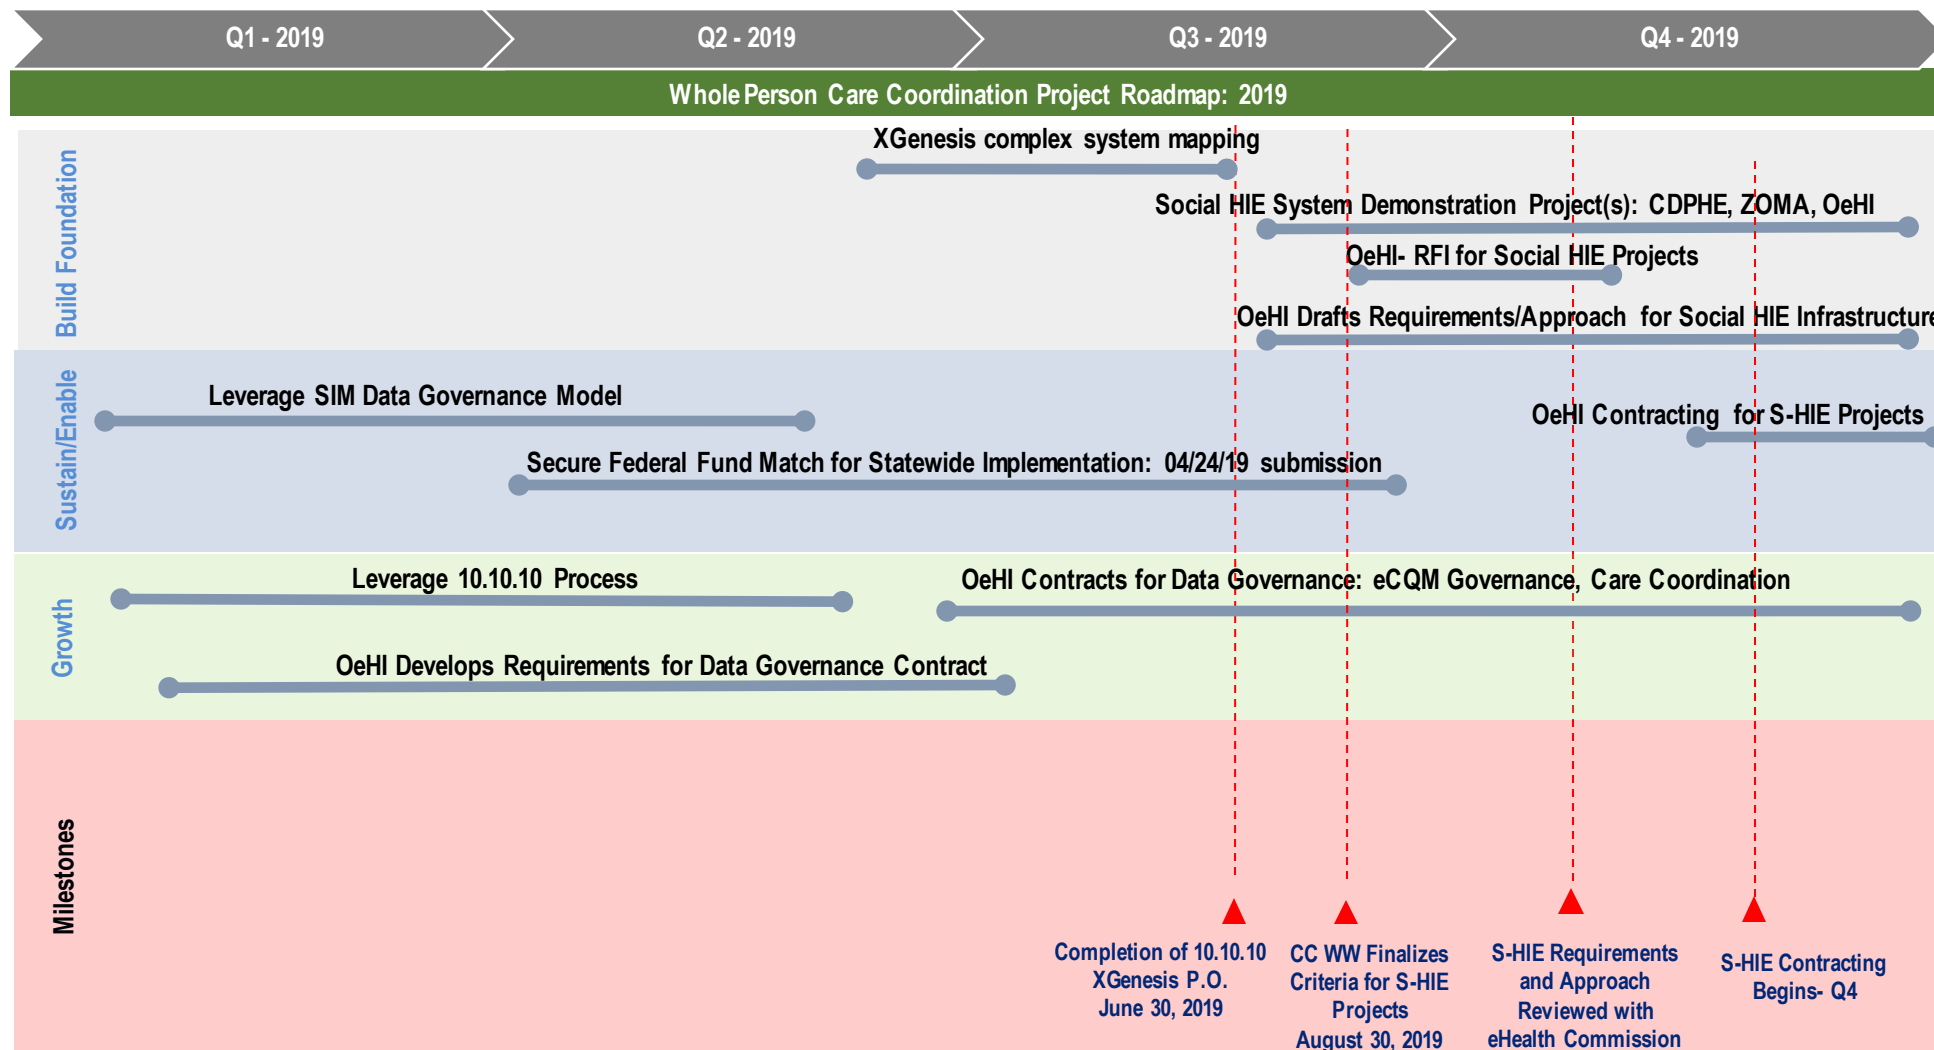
Q1 - 2019

Q2 - 2019

Q3 - 2019

Q4 - 2019

Whole Person Care Coordination Project Roadmap: 2019

Build Foundation

XGenesis complex system mapping

Social HIE System Demonstration Project(s): CDPHE, ZOMA, OeHI

OeHI- RFI for Social HIE Projects

OeHI Drafts Requirements/Approach for Social HIE Infrastructure

Sustain/Enable

Leverage SIM Data Governance Model

OeHI Contracting for S-HIE Projects

Secure Federal Fund Match for Statewide Implementation: 04/24/19 submission

Growth

Leverage 10.10.10 Process

OeHI Contracts for Data Governance: eCQM Governance, Care Coordination

OeHI Develops Requirements for Data Governance Contract

Milestones

Completion of 10.10.10 XGenesis P.O. June 30, 2019

CC WW Finalizes Criteria for S-HIE Projects August 30, 2019

S-HIE Requirements and Approach Reviewed with eHealth Commission

S-HIE Contracting Begins- Q4